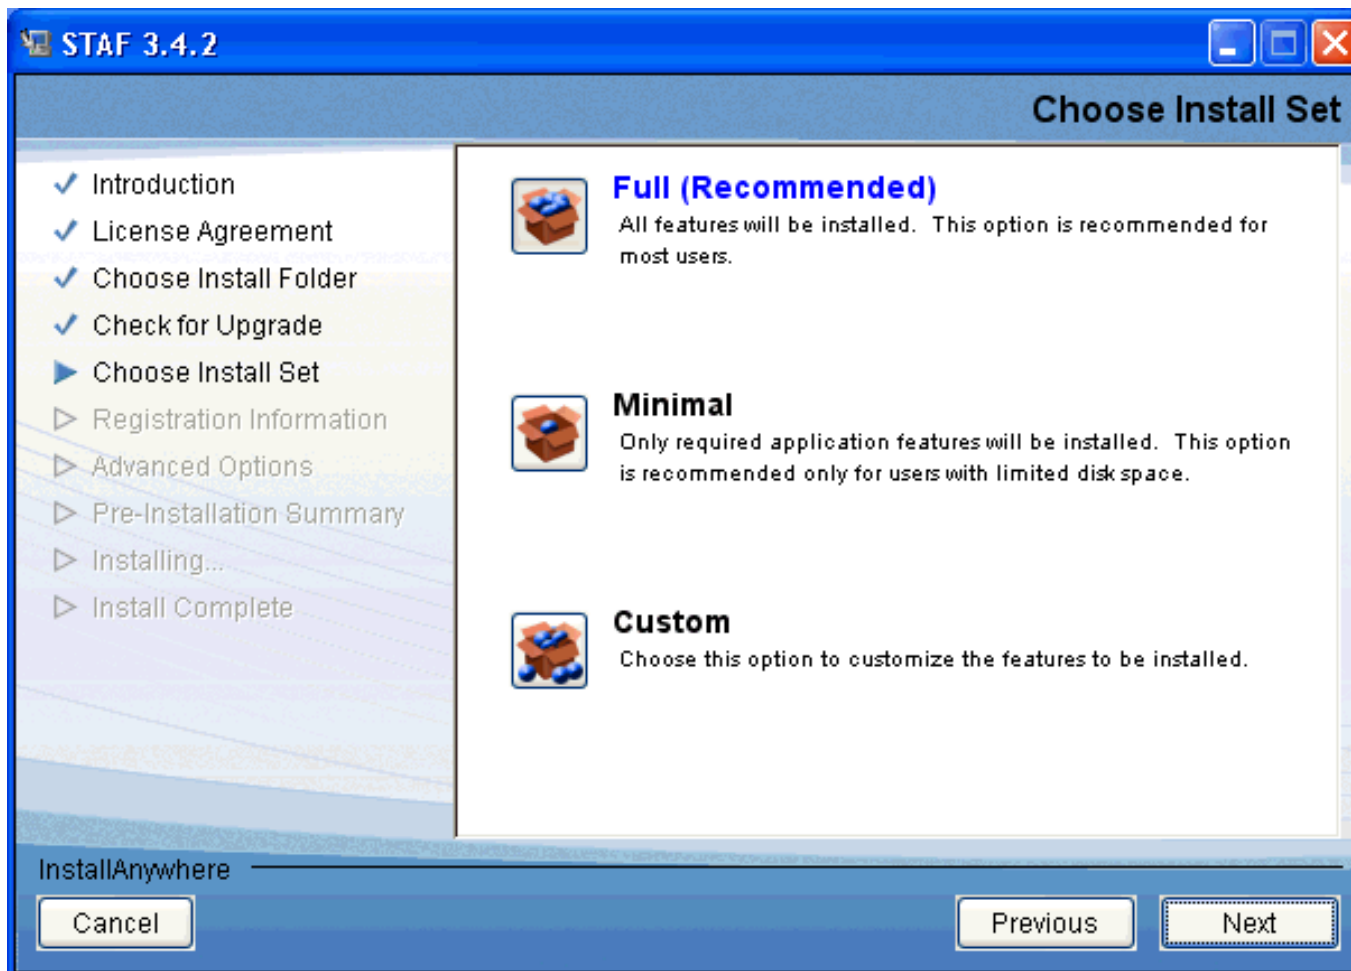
STAF 3.4.2

Choose Install Set

Introduction
License Agreement
Choose Install Folder
Check for Upgrade
Choose Install Set
Registration Information
Advanced Options
Pre-Installation Summary
Installing...
Install Complete

Full (Recommended)
All features will be installed. This option is recommended for most users.

Minimal
Only required application features will be installed. This option is recommended only for users with limited disk space.

Custom
Choose this option to customize the features to be installed.

InstallAnywhere

Cancel

Previous

Next